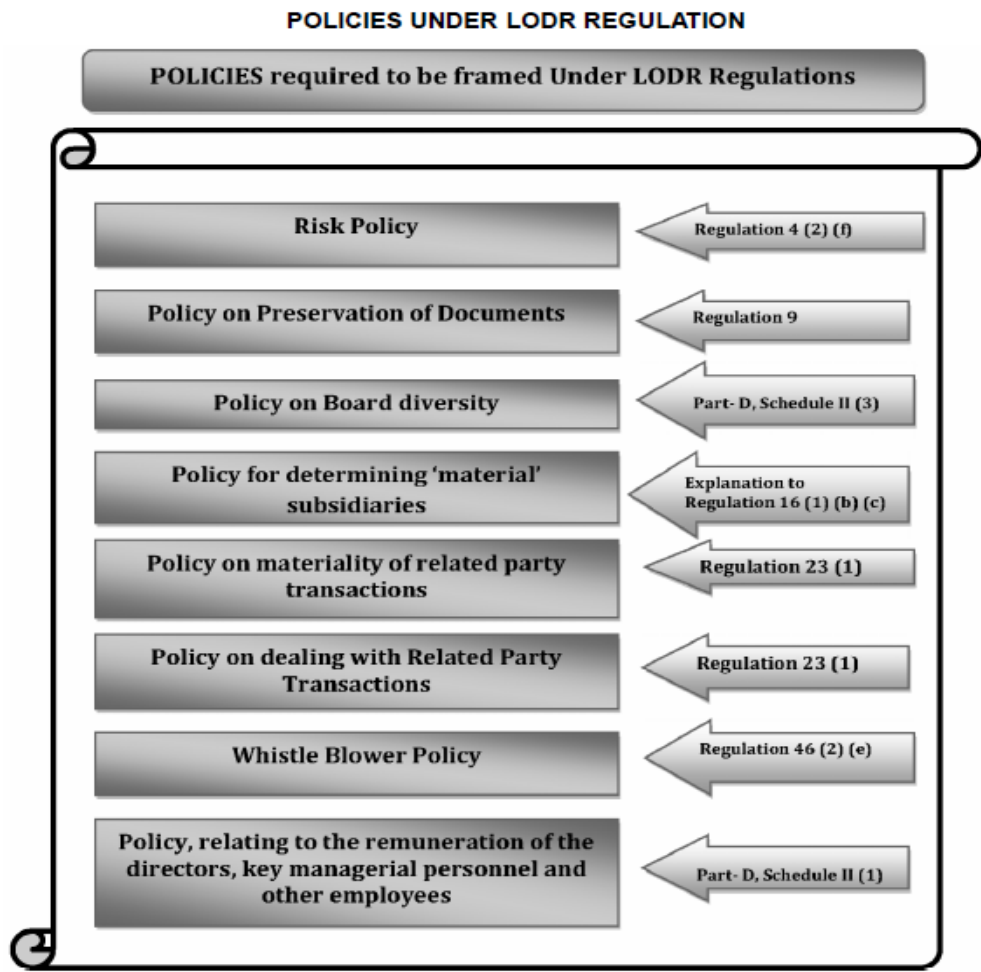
POLICIES UNDER LODR REGULATION

POLICIES required to be framed Under LODR Regulations

Risk Policy

Regulation 4 (2) (f)

Policy on Preservation of Documents

Regulation 9

Policy on Board diversity

Part- D, Schedule II (3)

Policy for determining 'material' subsidiaries

Explanation to Regulation 16 (1) (b) (c)

Policy on materiality of related party transactions

Regulation 23 (1)

Policy on dealing with Related Party Transactions

Regulation 23 (1)

Whistle Blower Policy

Regulation 46 (2) (e)

Policy, relating to the remuneration of the directors, key managerial personnel and other employees

Part- D, Schedule II (1)